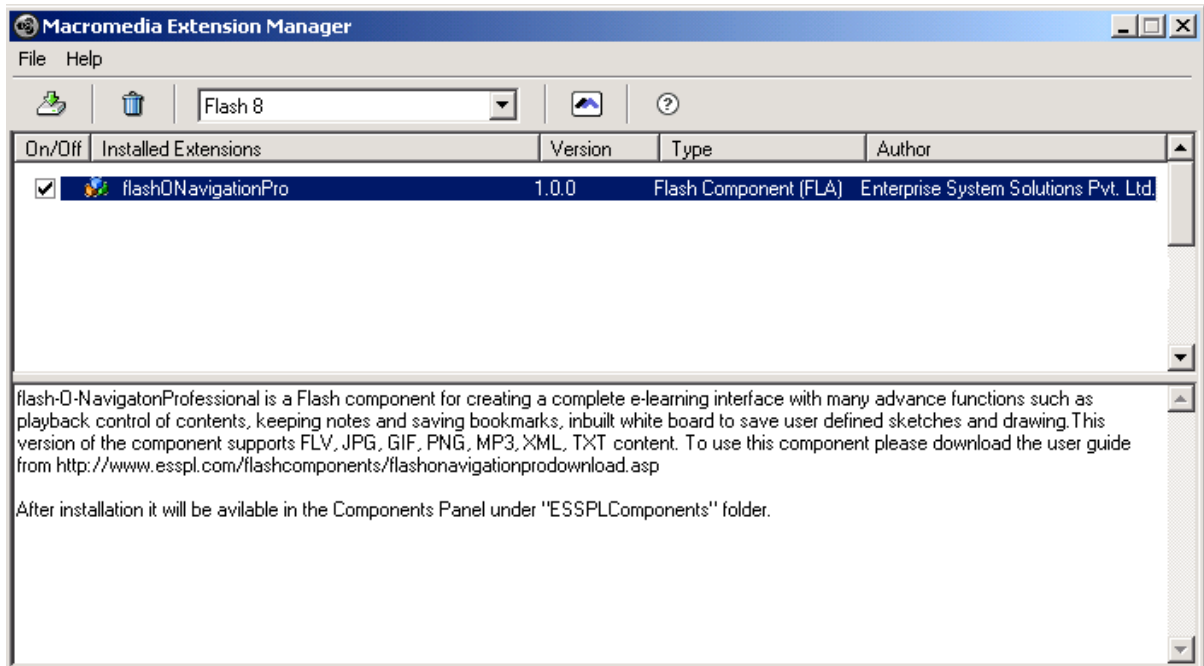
Macromedia Extension Manager

File Help

Flash 8

| On/Off | Installed Extensions | Version | Type | Author |
|---|---|---|---|---|
| ✔ | flashONavigationPro | 1.0.0 | Flash Component (FLA) | Enterprise System Solutions Pvt. Ltd. |

flash-O-NavigatonProfessional is a Flash component for creating a complete e-learning interface with many advance functions such as playback control of contents, keeping notes and saving bookmarks, inbuilt white board to save user defined sketches and drawing.This version of the component supports FLV, JPG, GIF, PNG, MP3, XML, TXT content. To use this component please download the user guide from http://www.esspl.com/flashcomponents/flashonavigationprodownload.asp

After installation it will be avilable in the Components Panel under "ESSPLComponents" folder.